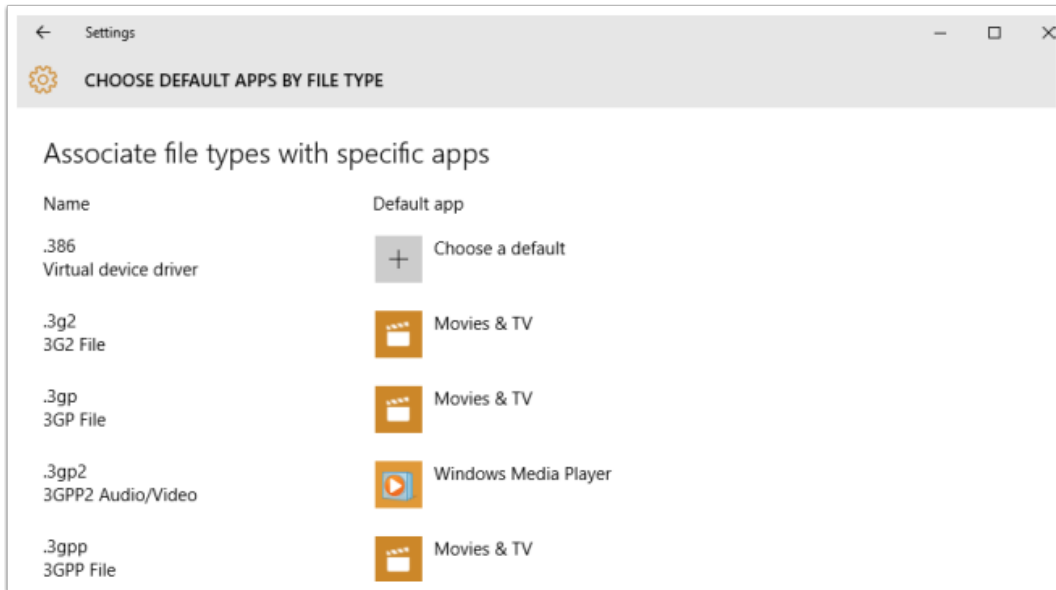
Settings

CHOOSE DEFAULT APPS BY FILE TYPE

Associate file types with specific apps

| Name | Default app |
|---|---|
| .386 Virtual device driver | Choose a default |
| .3g2 3G2 File | Movies & TV |
| .3gp 3GP File | Movies & TV |
| .3gp2 3GPP2 Audio/Video | Windows Media Player |
| .3gpp 3GPP File | Movies & TV |